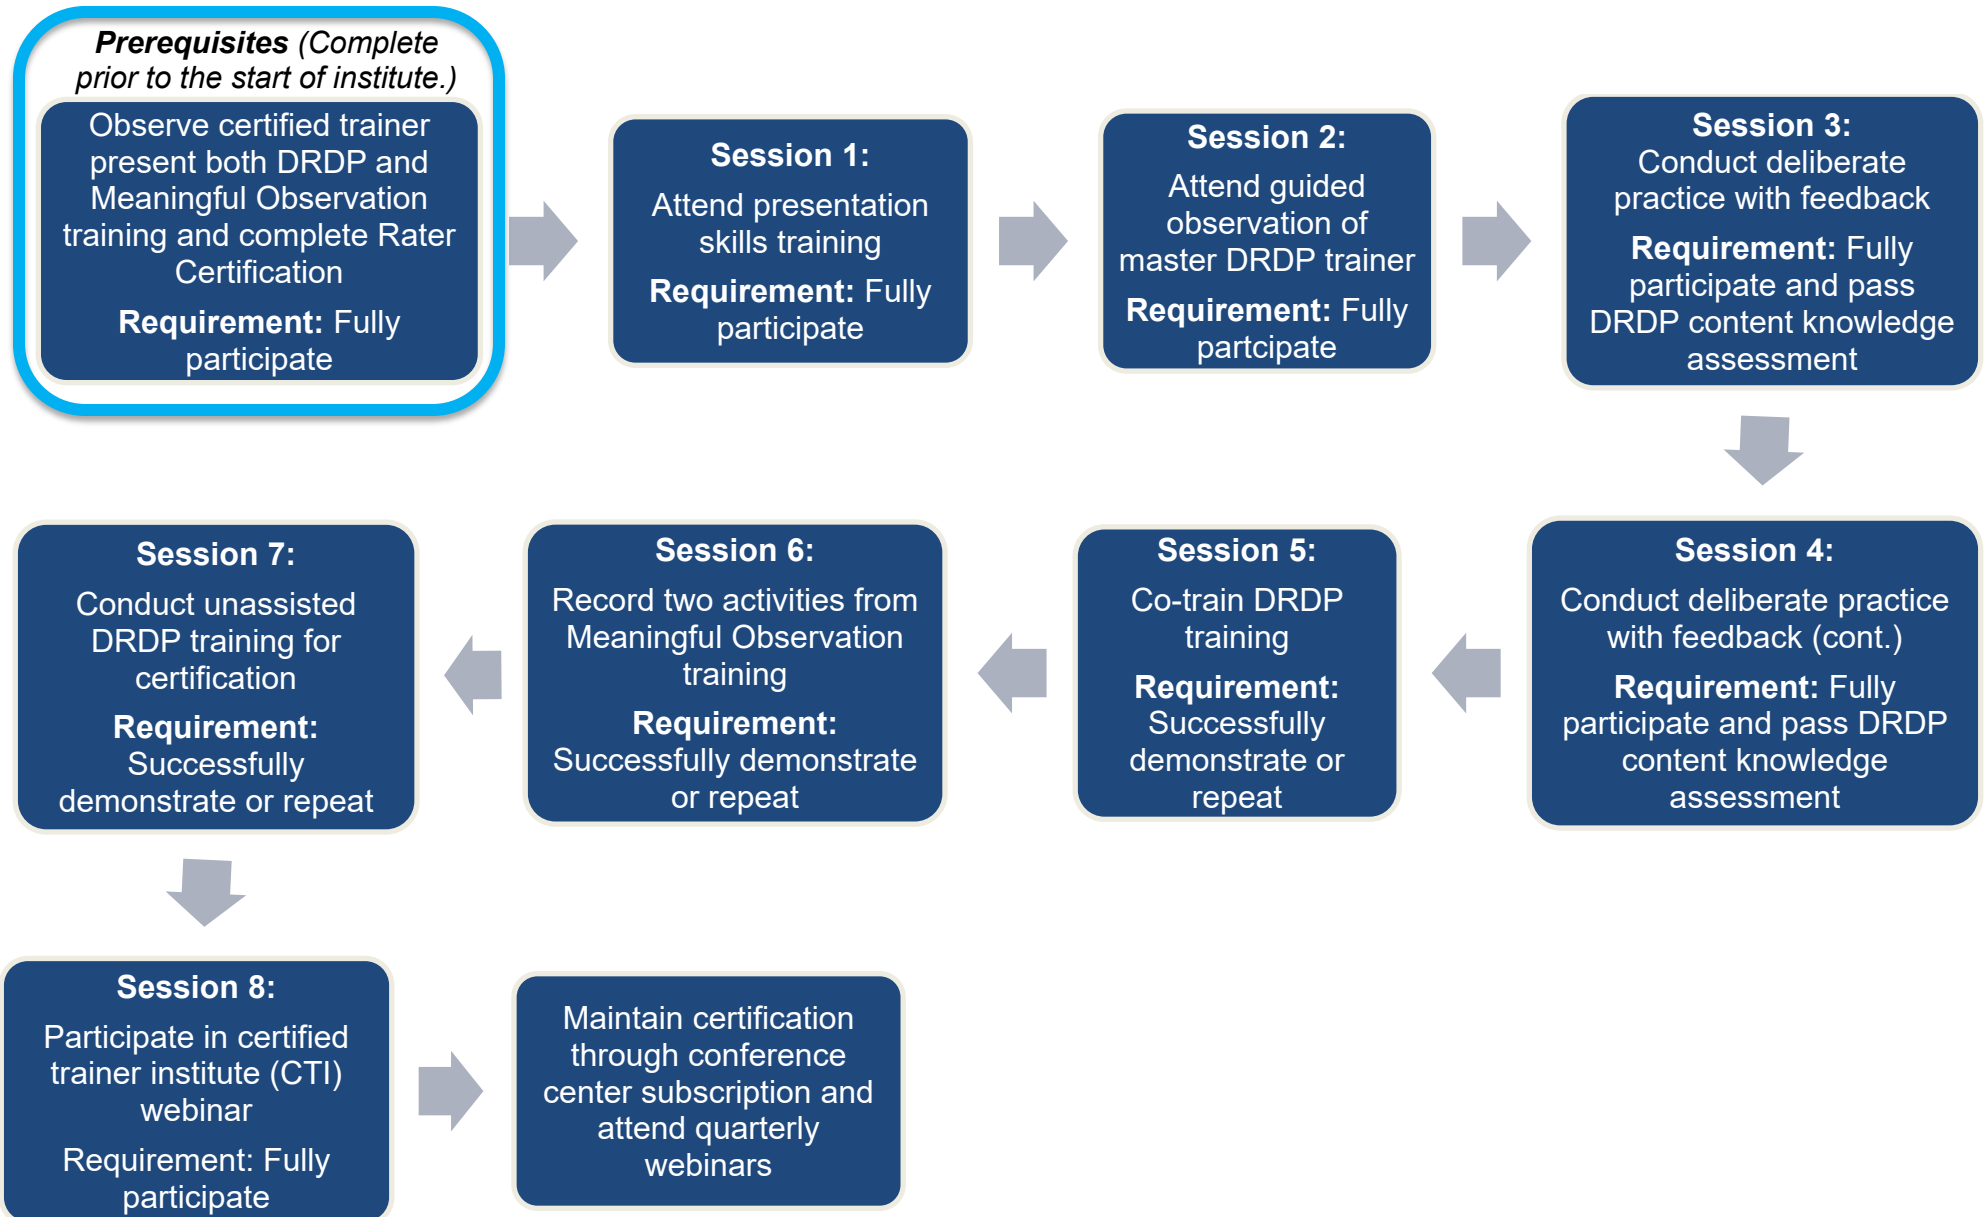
**Prerequisites** (Complete prior to the start of institute.)

Observe certified trainer present both DRDP and Meaningful Observation training and complete Rater Certification

**Requirement:** Fully participate

**Session 1:**

Attend presentation skills training

**Requirement:** Fully participate

**Session 2:**

Attend guided observation of master DRDP trainer

**Requirement:** Fully partcipate

**Session 3:**

Conduct deliberate practice with feedback

**Requirement:** Fully participate and pass DRDP content knowledge assessment

**Session 4:**

Conduct deliberate practice with feedback (cont.)

**Requirement:** Fully participate and pass DRDP content knowledge assessment

**Session 5:**

Co-train DRDP training

**Requirement:** Successfully demonstrate or repeat

**Session 6:**

Record two activities from Meaningful Observation training

**Requirement:** Successfully demonstrate or repeat

**Session 7:**

Conduct unassisted DRDP training for certification

**Requirement:** Successfully demonstrate or repeat

**Session 8:**

Participate in certified trainer institute (CTI) webinar

Requirement: Fully participate

Maintain certification through conference center subscription and attend quarterly webinars